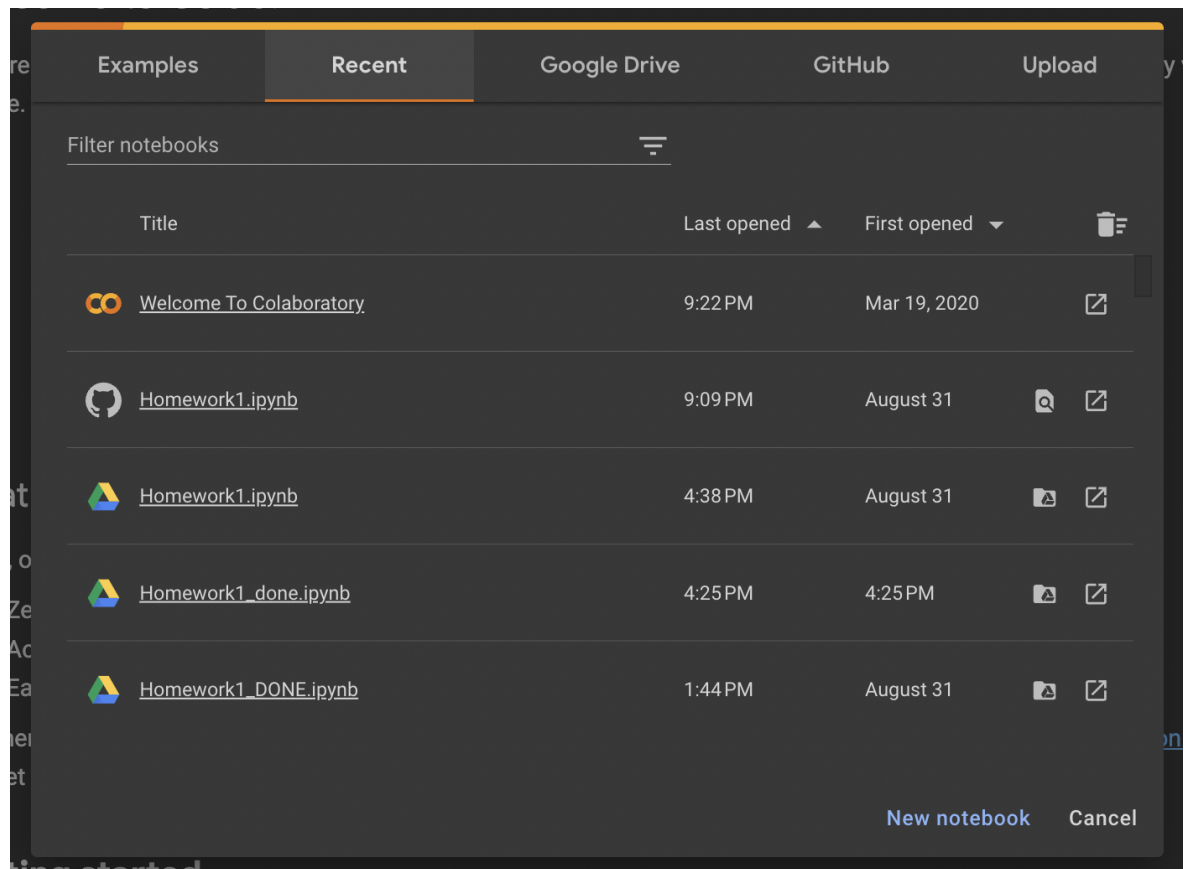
Examples Recent Google Drive GitHub Upload

Filter notebooks

| Title | Last opened | First opened |
|---|---|---|
| Welcome To Colaboratory | 9:22 PM | Mar 19, 2020 |
| Homework1.ipynb | 9:09 PM | August 31 |
| Homework1.ipynb | 4:38 PM | August 31 |
| Homework1_done.ipynb | 4:25 PM | 4:25 PM |
| Homework1_DONE.ipynb | 1:44 PM | August 31 |

New notebook Cancel